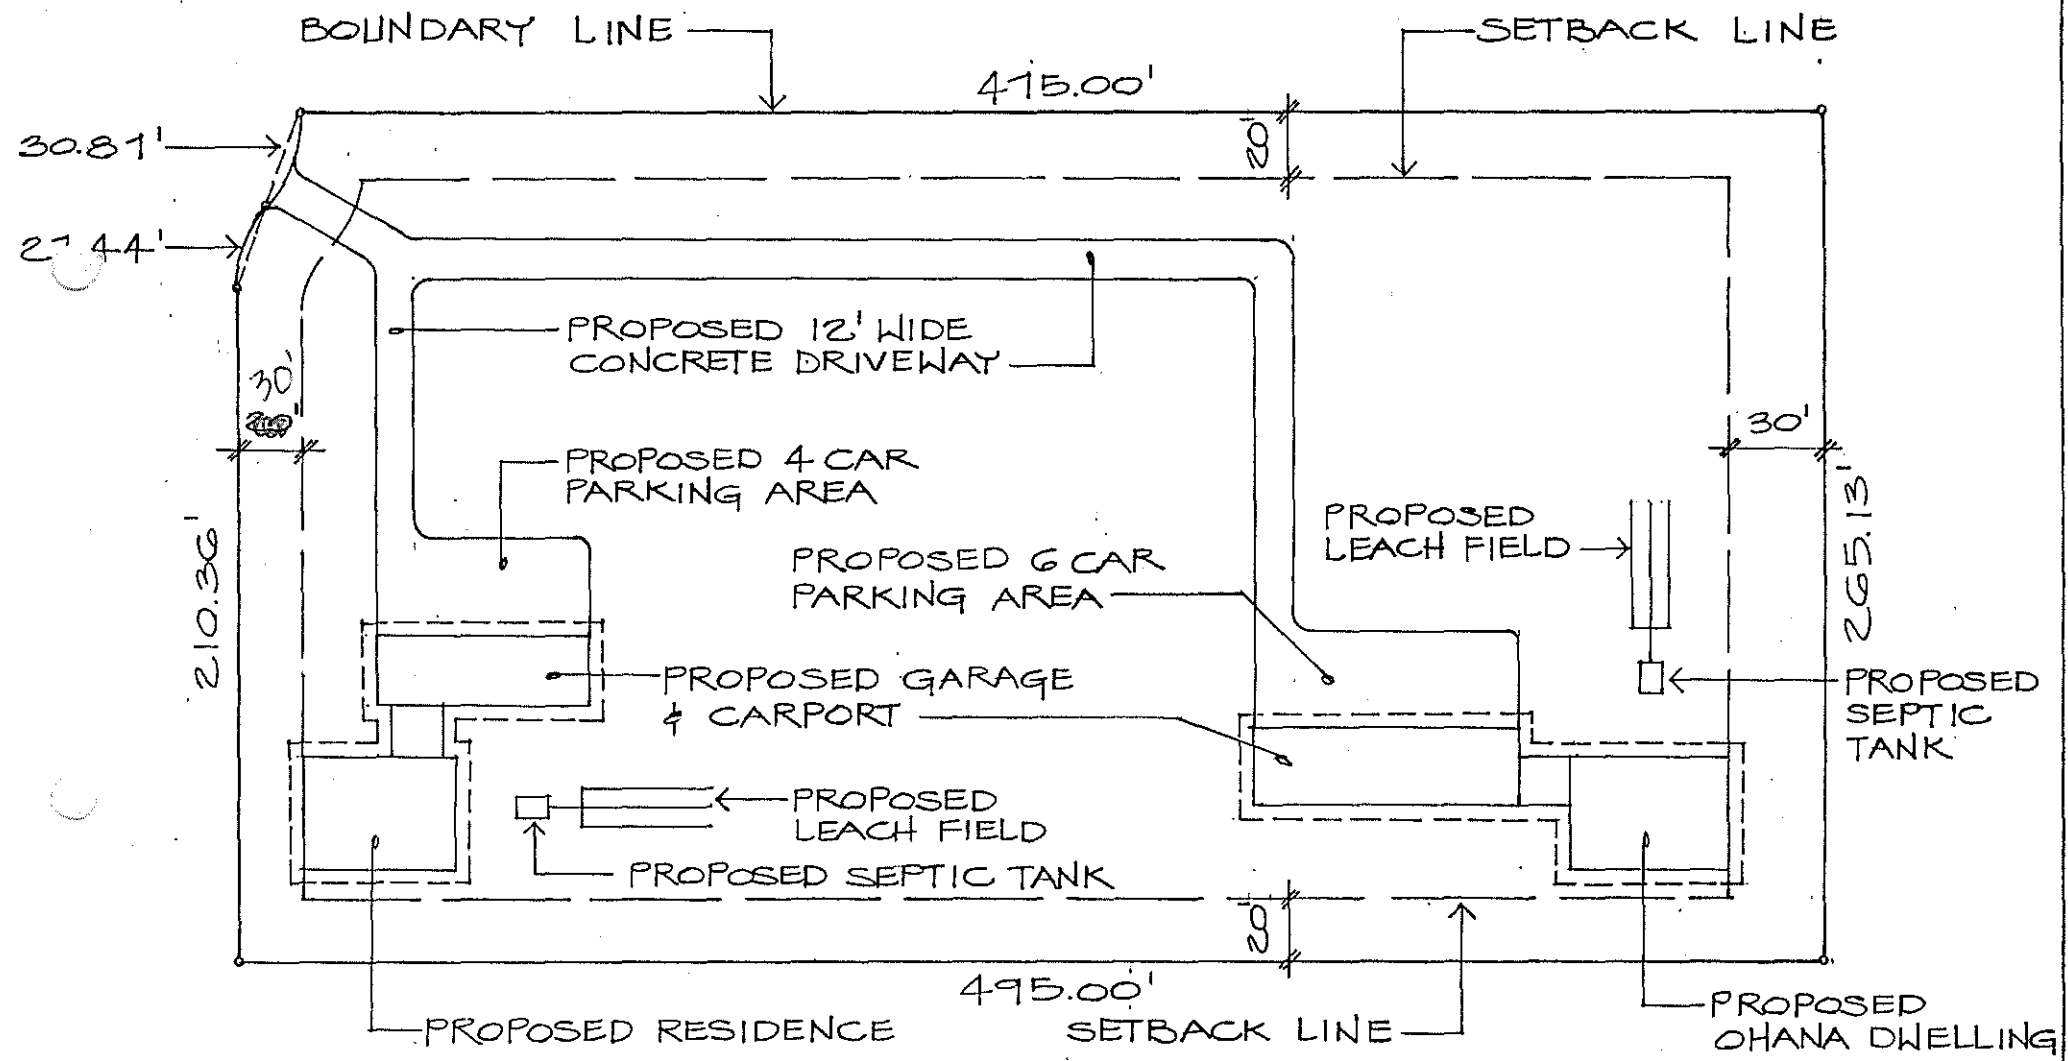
BOUNDARY LINE
SETBACK LINE
415.00'
30.81'
20'
27.44'
PROPOSED 12' WIDE CONCRETE DRIVEWAY
30'
20'
30'
PROPOSED 4 CAR PARKING AREA
210.36'
PROPOSED LEACH FIELD
265.13'
PROPOSED 6 CAR PARKING AREA
PROPOSED GARAGE & CARPORT
PROPOSED SEPTIC TANK
PROPOSED LEACH FIELD
PROPOSED SEPTIC TANK
20'
495.00'
PROPOSED RESIDENCE
SETBACK LINE
PROPOSED OHANA DWELLING